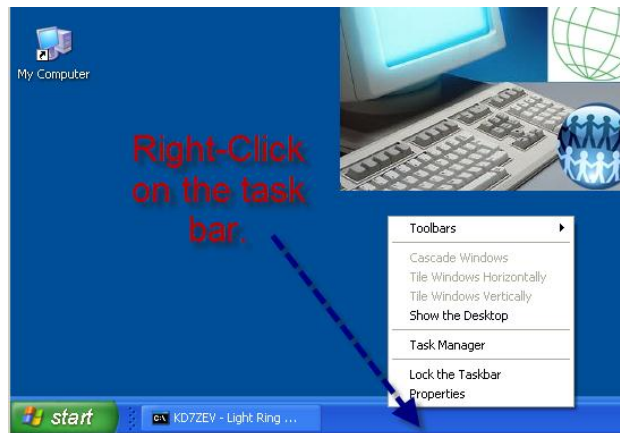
My Computer

Right-Click on the task bar.

Toolbars

Cascade Windows
Tile Windows Horizontally
Tile Windows Vertically
Show the Desktop

Task Manager

Lock the Taskbar
Properties

start

KD7ZEV - Light Ring ...